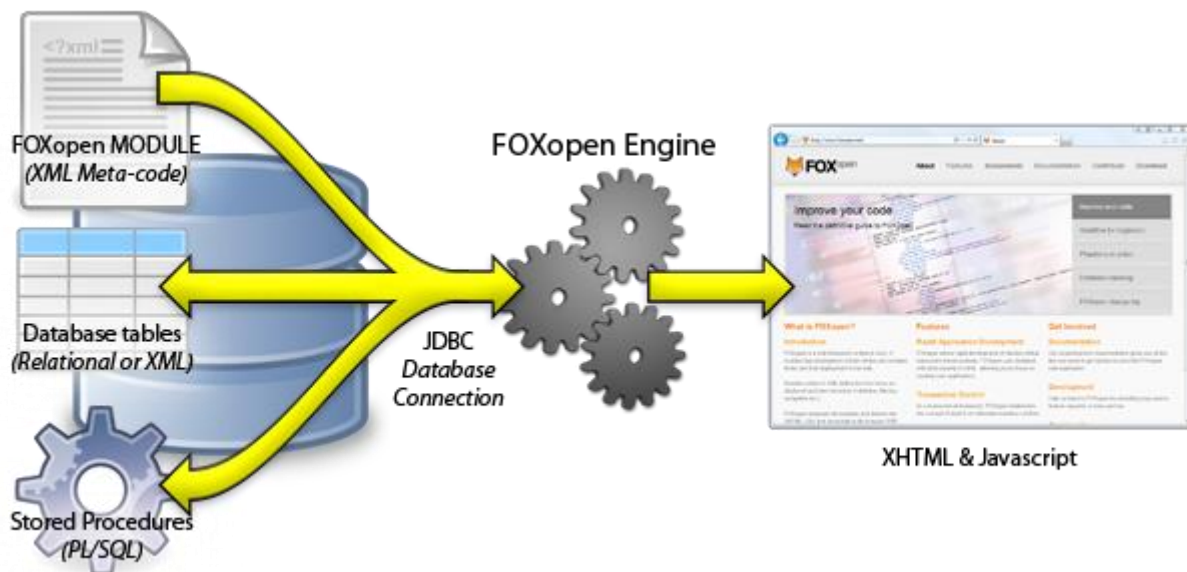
<?xml

FOXopen MODULE
(XML Meta-code)

Database tables
(Relational or XML)

Stored Procedures
(PL/SQL)

JDBC
Database
Connection

FOXopen Engine

FOX open

About Features Screenshots Documentation Contribute Download

Improve your code

What is FOXopen?

Features

Get Involved

XHTML & Javascript